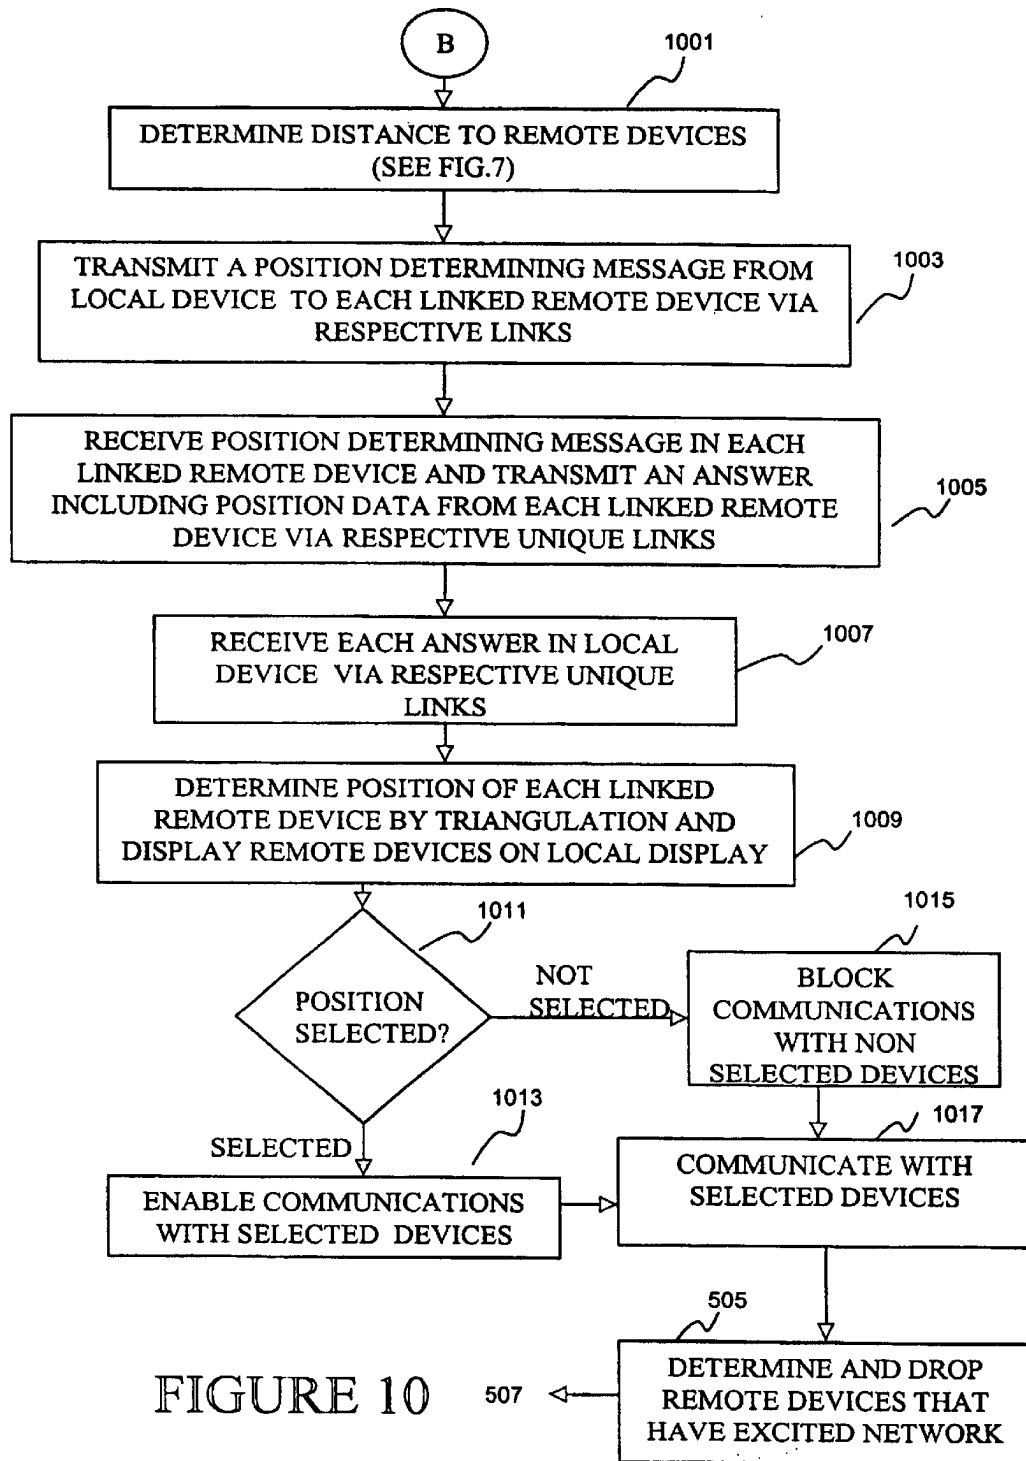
B

1001

DETERMINE DISTANCE TO REMOTE DEVICES (SEE FIG.7)

TRANSMIT A POSITION DETERMINING MESSAGE FROM LOCAL DEVICE TO EACH LINKED REMOTE DEVICE VIA RESPECTIVE LINKS

1003

RECEIVE POSITION DETERMINING MESSAGE IN EACH LINKED REMOTE DEVICE AND TRANSMIT AN ANSWER INCLUDING POSITION DATA FROM EACH LINKED REMOTE DEVICE VIA RESPECTIVE UNIQUE LINKS

1005

RECEIVE EACH ANSWER IN LOCAL DEVICE VIA RESPECTIVE UNIQUE LINKS

1007

DETERMINE POSITION OF EACH LINKED REMOTE DEVICE BY TRIANGULATION AND DISPLAY REMOTE DEVICES ON LOCAL DISPLAY

1009

1011

POSITION SELECTED?

NOT SELECTED

1015

BLOCK COMMUNICATIONS WITH NON SELECTED DEVICES

1013

SELECTED

1017

ENABLE COMMUNICATIONS WITH SELECTED DEVICES

COMMUNICATE WITH SELECTED DEVICES

505

FIGURE 10

507

DETERMINE AND DROP REMOTE DEVICES THAT HAVE EXCITED NETWORK